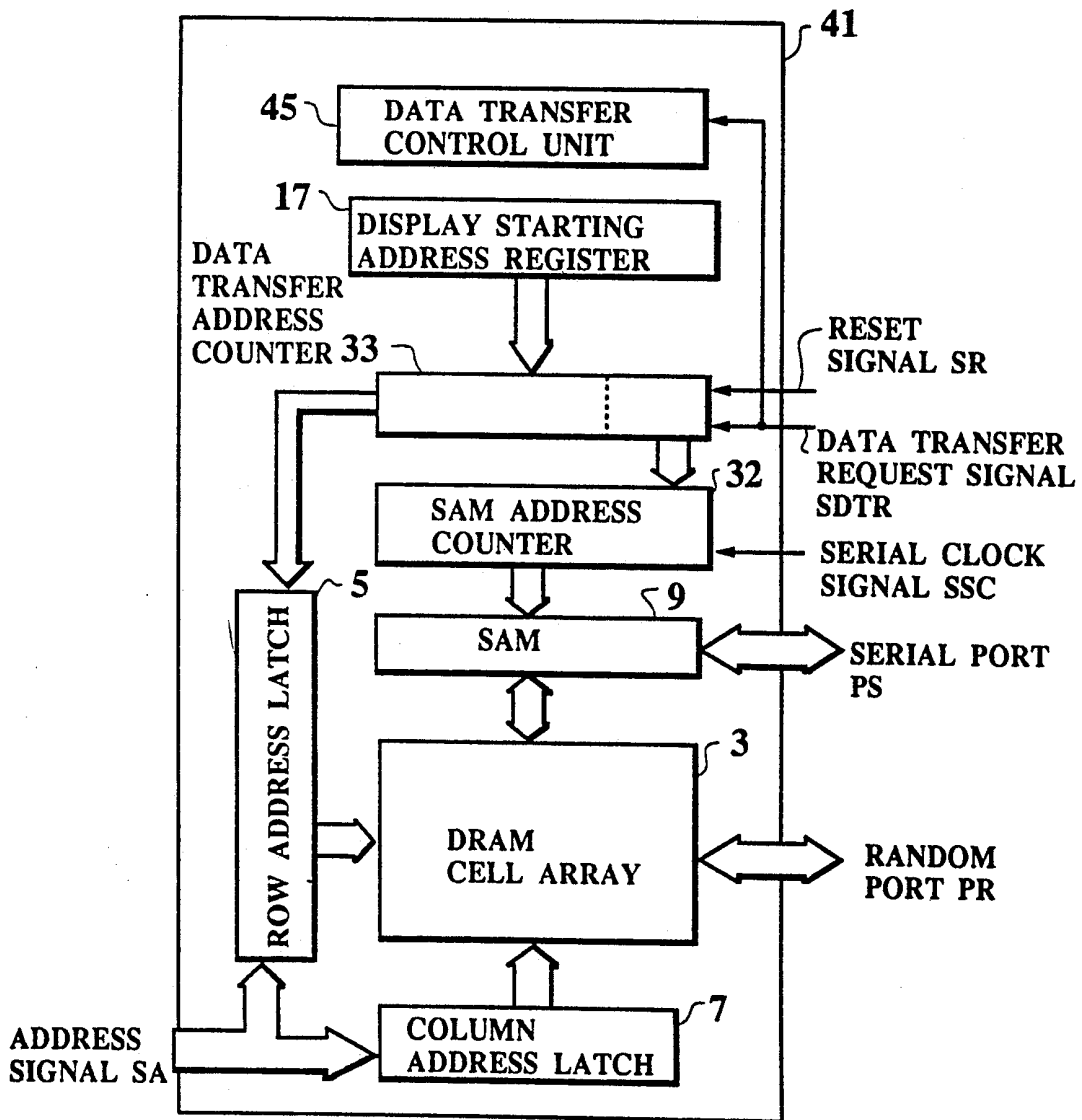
41

45 DATA TRANSFER CONTROL UNIT

17 DISPLAY STARTING ADDRESS REGISTER

DATA TRANSFER ADDRESS COUNTER 33

RESET SIGNAL SR

DATA TRANSFER REQUEST SIGNAL SDTR

32

SAM ADDRESS COUNTER

SERIAL CLOCK SIGNAL SSC

5

9

SAM

SERIAL PORT PS

ROW ADDRESS LATCH

3

DRAM CELL ARRAY

RANDOM PORT PR

ADDRESS SIGNAL SA

COLUMN ADDRESS LATCH

7